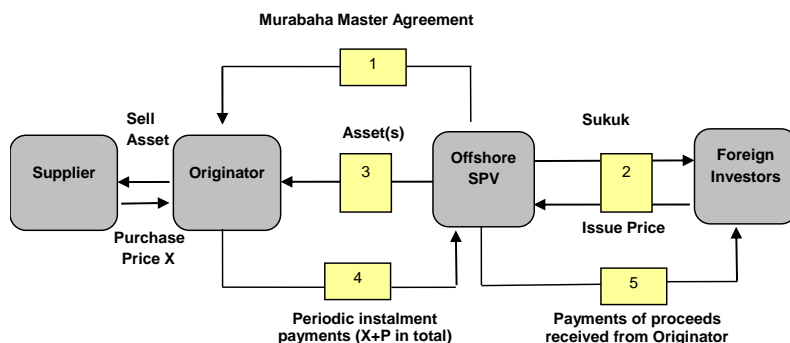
Murabaha Master Agreement

1

Sell Asset

Asset(s)

Sukuk

Supplier

Originator

3

Offshore SPV

2

Foreign Investors

Purchase Price X

Issue Price

4

5

Periodic instalment payments (X+P in total)

Payments of proceeds received from Originator